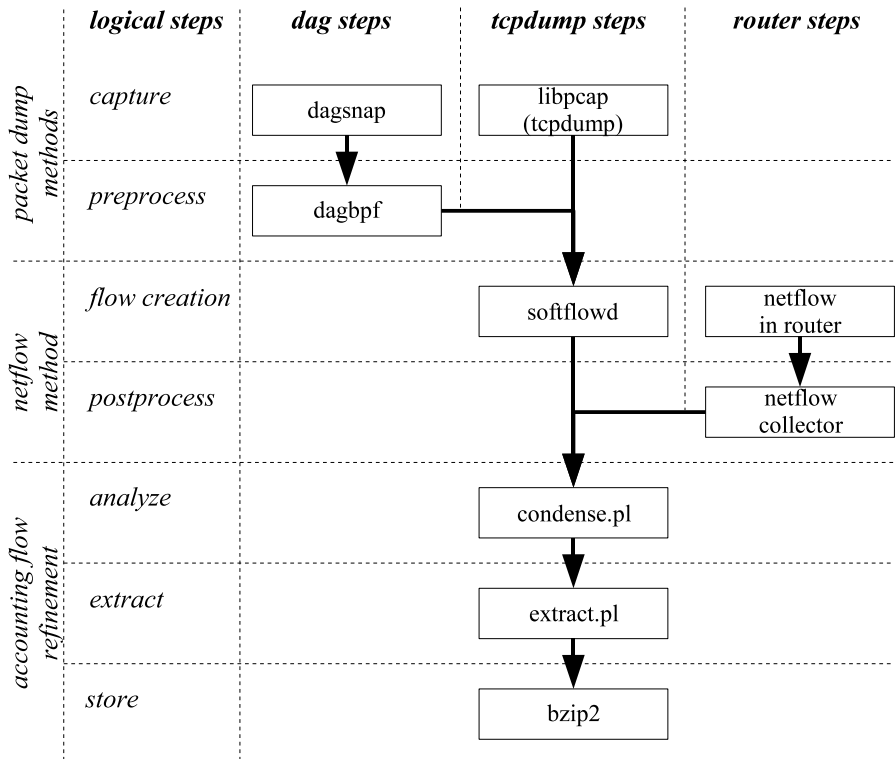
logical steps | dag steps | tcpdump steps | router steps

packet dump methods

capture

dagsnap

libpcap (tcpdump)

preprocess

dagbpf

netflow method

flow creation

softflowd

netflow in router

postprocess

netflow collector

accounting flow refinement

analyze

condense.pl

extract

extract.pl

store

bzip2